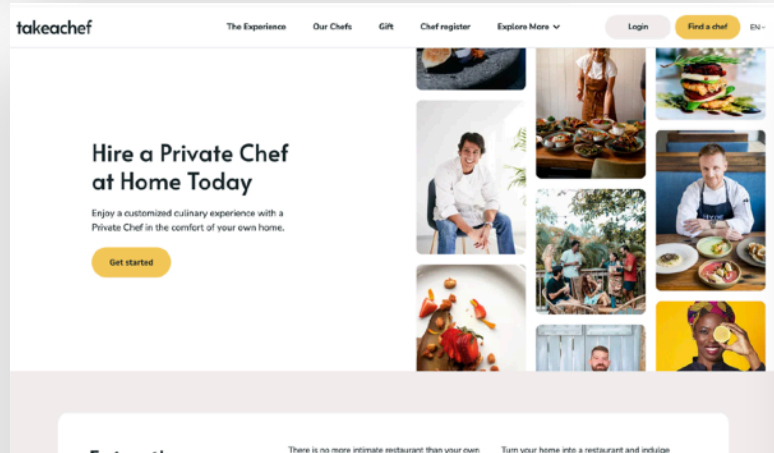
takeachef

The Experience Our Chefs Gift Chef register Explore More

Login Find a chef EN

Hire a Private Chef at Home Today

Enjoy a customized culinary experience with a Private Chef in the comfort of your own home.

Get started

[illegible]

There is no more intimate restaurant than your own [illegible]

Turn your home into a restaurant and indulge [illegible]